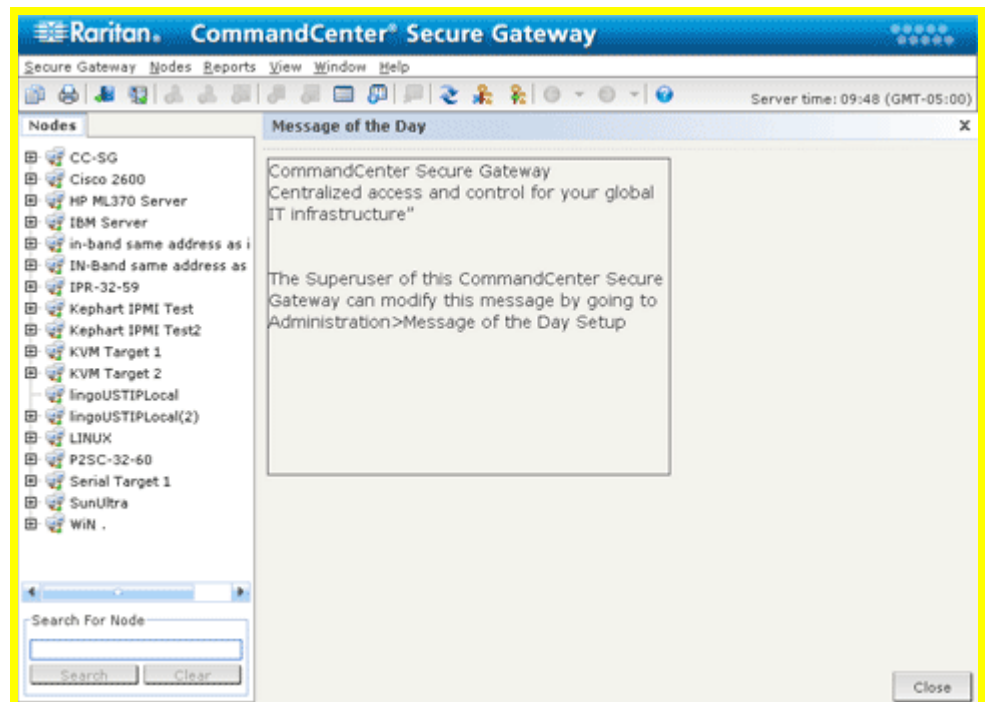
Raritan. CommandCenter® Secure Gateway

Secure Gateway Nodes Reports View Window Help

Server time: 09:48 (GMT-05:00)

Nodes

CC-SG
Cisco 2600
HP ML370 Server
IBM Server
in-band same address as i
IN-Band same address as
IPR-32-59
Kephart IPMI Test
Kephart IPMI Test2
KVM Target 1
KVM Target 2
lingoUSTIPLocal
lingoUSTIPLocal(2)
LINUX
P2SC-32-60
Serial Target 1
SunUltra
WiN .

Search For Node

Search Clear

Message of the Day

CommandCenter Secure Gateway
Centralized access and control for your global IT infrastructure"

The Superuser of this CommandCenter Secure Gateway can modify this message by going to Administration>Message of the Day Setup

Close